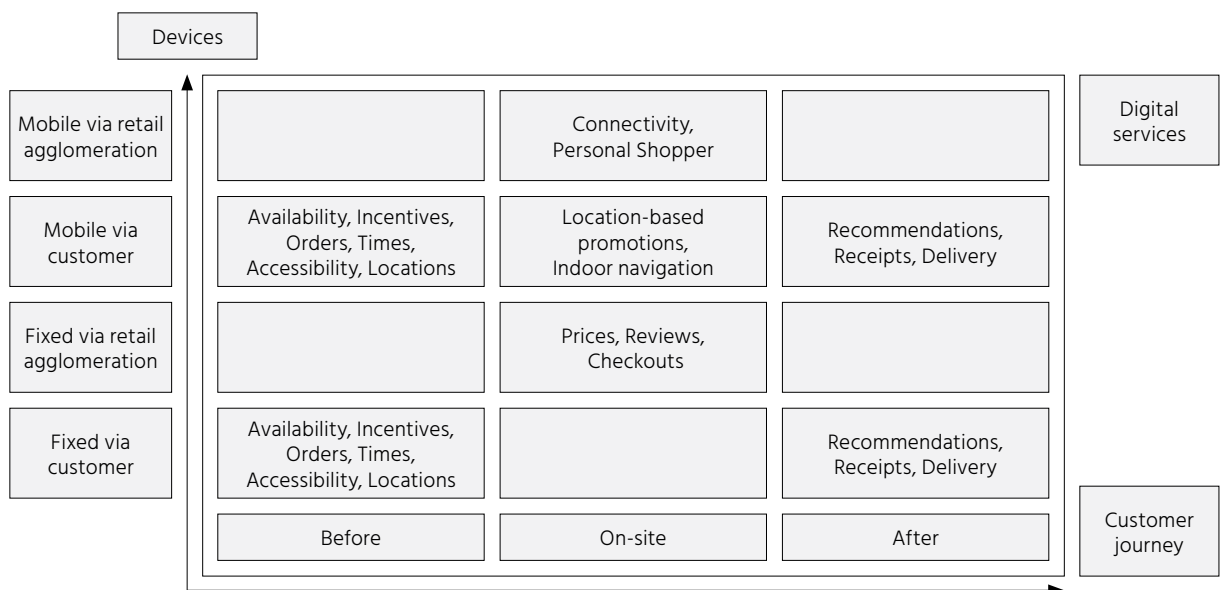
Devices

| | | | |
|---|---|---|---|
| Mobile via retail agglomeration | | Connectivity, Personal Shopper | |
| Mobile via customer | Availability, Incentives, Orders, Times, Accessibility, Locations | Location-based promotions, Indoor navigation | Recommendations, Receipts, Delivery |
| Fixed via retail agglomeration | | Prices, Reviews, Checkouts | |
| Fixed via customer | Availability, Incentives, Orders, Times, Accessibility, Locations | | Recommendations, Receipts, Delivery |
| | Before | On-site | After |

Digital services

Customer journey